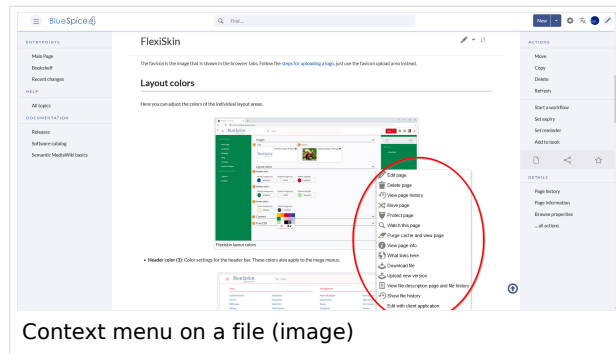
BlueSpice

Find...

New

ENTRYPOINTS

Main Page

Bookshelf

Recent changes

HELP

All topics

DOCUMENTATION

Releases

Software catalog

Semantic MediaWiki basics

FlexiSkin

The favicon is the image that is shown in the browser tabs. Follow the steps for uploading a logo, just use the favicon upload area instead.

Layout colors

Here you can adjust the colors of the individual layout areas.

Flexiskin layout colors

Header color (1): Color settings for the header bar. These colors also apply to the mega menus.

Edit page

Delete page

View page history

Move page

Protect page

Watch this page

Purge cache and view page

View page info

What links here

Download file

Upload new version

View file description page and file history

Show file history

Edit with client application

ACTIONS

Move

Copy

Delete

Refresh

Start a workflow

Set expiry

Set reminder

Add to book

DETAILS

Page history

Page information

Browse properties

...all actions

Context menu on a file (image)